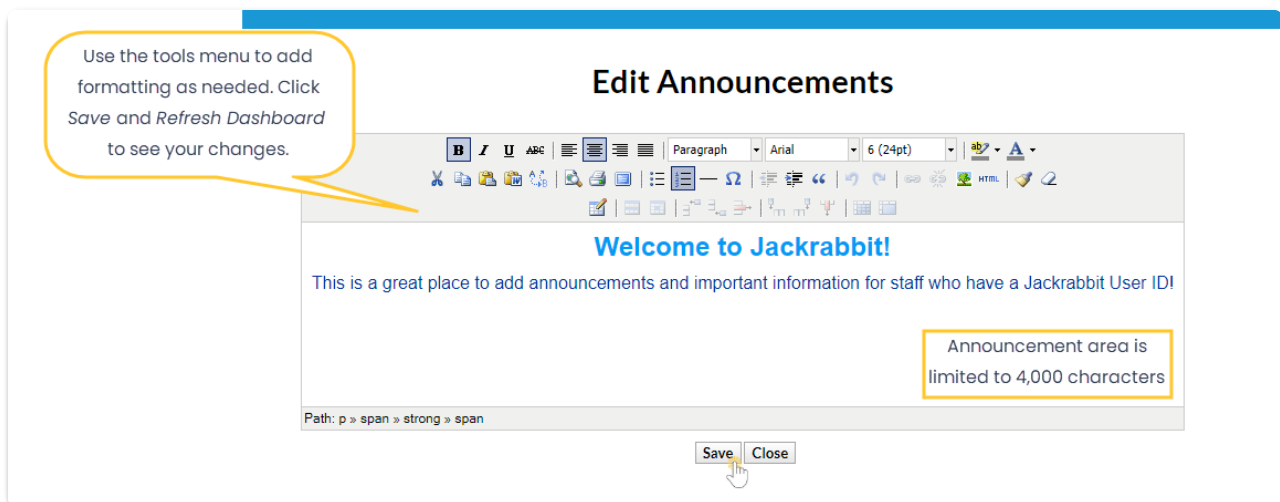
Use the tools menu to add formatting as needed. Click *Save* and *Refresh Dashboard* to see your changes.

Edit Announcements

B I U ABC Paragraph Arial 6 (24pt) A

HTML

Welcome to Jackrabbit!

This is a great place to add announcements and important information for staff who have a Jackrabbit User ID!

Announcement area is limited to 4,000 characters

Path: p » span » strong » span

Save Close